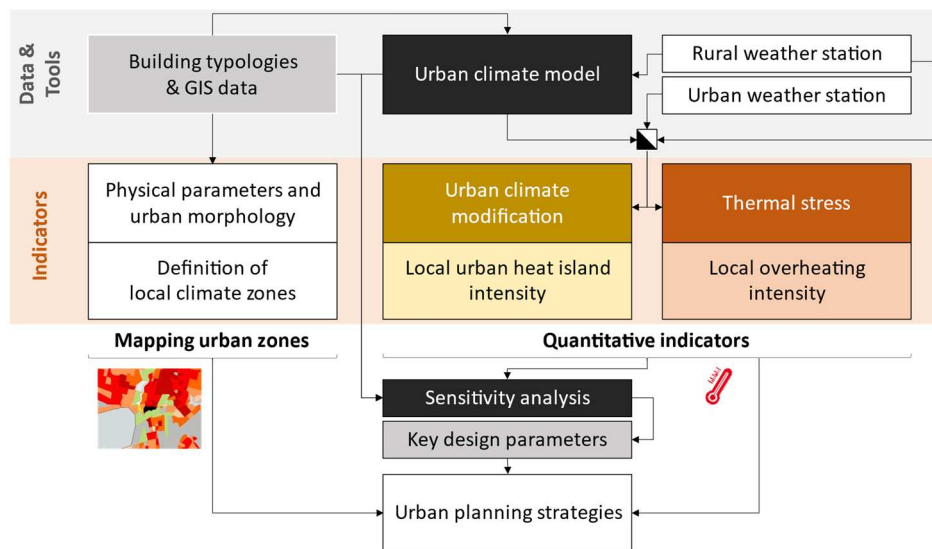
Data & Tools

Building typologies & GIS data

Urban climate model

Rural weather station

Urban weather station

Indicators

Physical parameters and urban morphology

Definition of local climate zones

Urban climate modification

Local urban heat island intensity

Thermal stress

Local overheating intensity

Mapping urban zones

Quantitative indicators

Sensitivity analysis

Key design parameters

Urban planning strategies